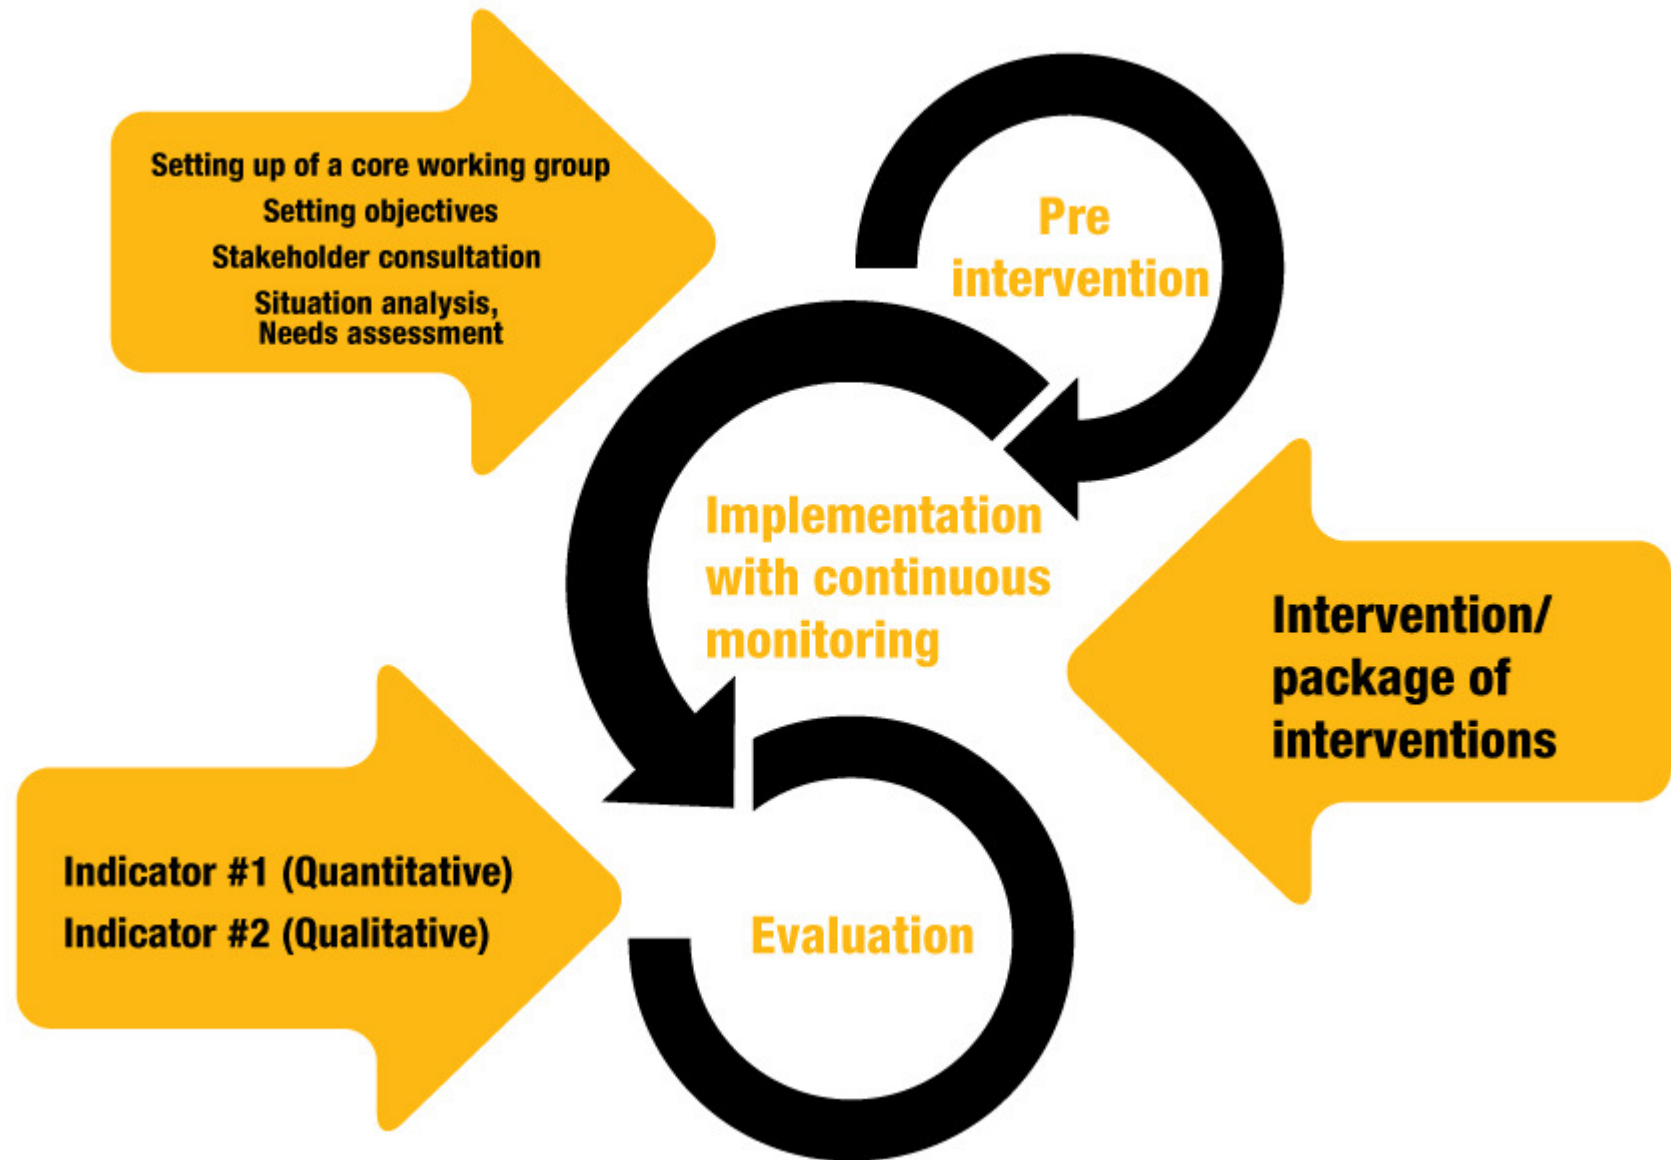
Setting up of a core working group
Setting objectives
Stakeholder consultation
Situation analysis, Needs assessment

Pre intervention

Implementation with continuous monitoring

Intervention/ package of interventions

Indicator #1 (Quantitative)
Indicator #2 (Qualitative)

Evaluation